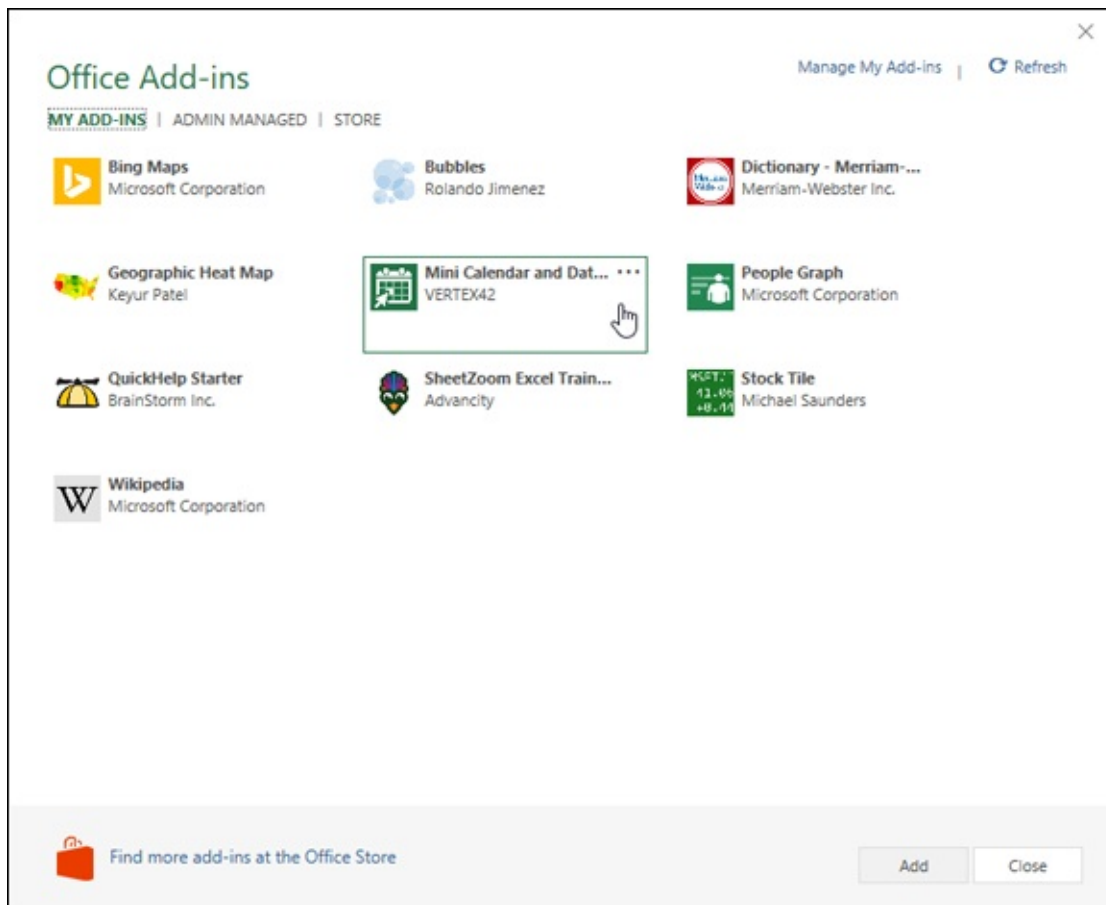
×

Office Add-ins

Manage My Add-ins | Refresh

MY ADD-INS | ADMIN MANAGED | STORE

Bing Maps
Microsoft Corporation

Bubbles
Rolando Jimenez

Dictionary - Merriam-...
Merriam-Webster Inc.

Geographic Heat Map
Keyur Patel

Mini Calendar and Dat... ···
VERTEX42

People Graph
Microsoft Corporation

QuickHelp Starter
BrainStorm Inc.

SheetZoom Excel Train...
Advancity

Stock Tile
Michael Saunders

Wikipedia
Microsoft Corporation

Find more add-ins at the Office Store

Add

Close